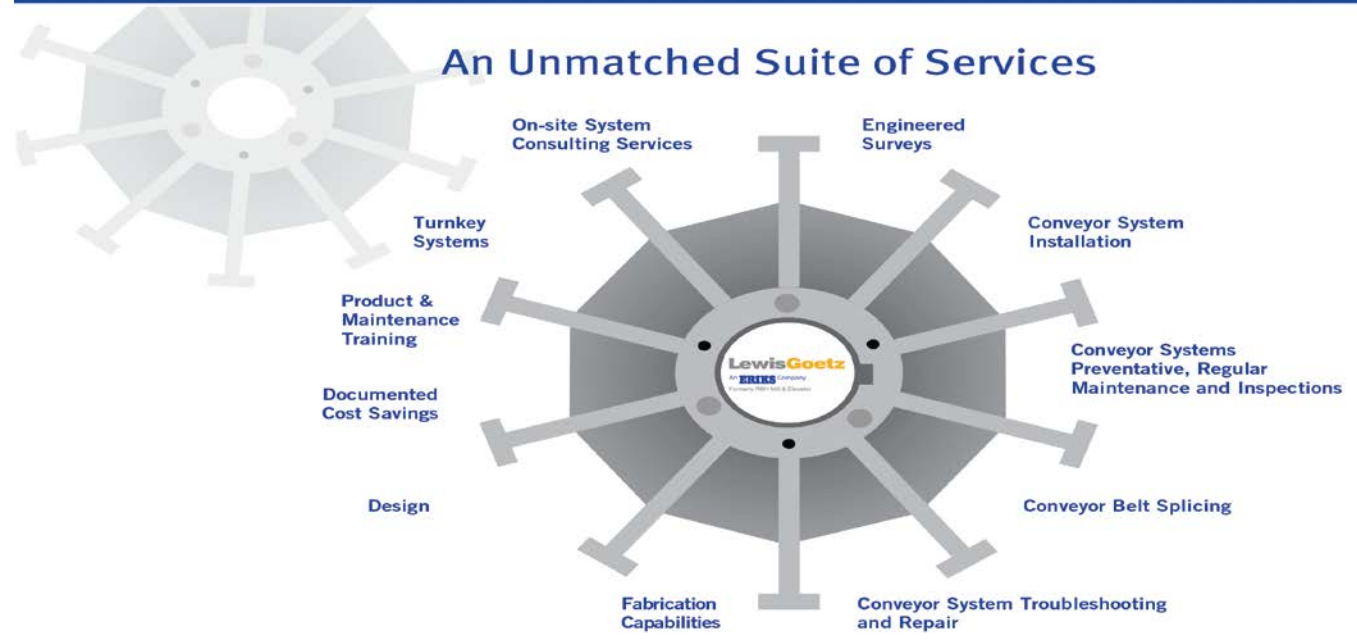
An Unmatched Suite of Services

On-site System Consulting Services

Engineered Surveys

Turnkey Systems

Conveyor System Installation

Product & Maintenance Training

LewisGoetz
An ERIKS Company
Formerly FMI • Mill & Elevator

Conveyor Systems Preventative, Regular Maintenance and Inspections

Documented Cost Savings

Design

Conveyor Belt Splicing

Fabrication Capabilities

Conveyor System Troubleshooting and Repair